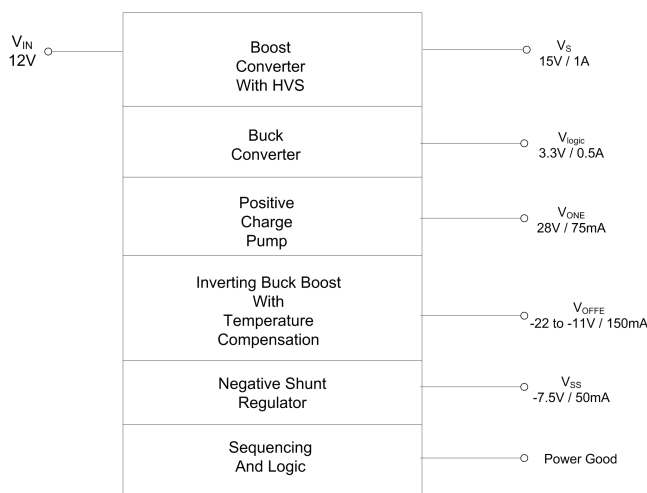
$V_{IN}$
12V

Boost Converter With HVS

$V_S$
15V / 1A

Buck Converter

$V_{logic}$
3.3V / 0.5A

Positive Charge Pump

$V_{ONE}$
28V / 75mA

Inverting Buck Boost With Temperature Compensation

$V_{OFFE}$
-22 to -11V / 150mA

Negative Shunt Regulator

$V_{SS}$
-7.5V / 50mA

Sequencing And Logic

Power Good